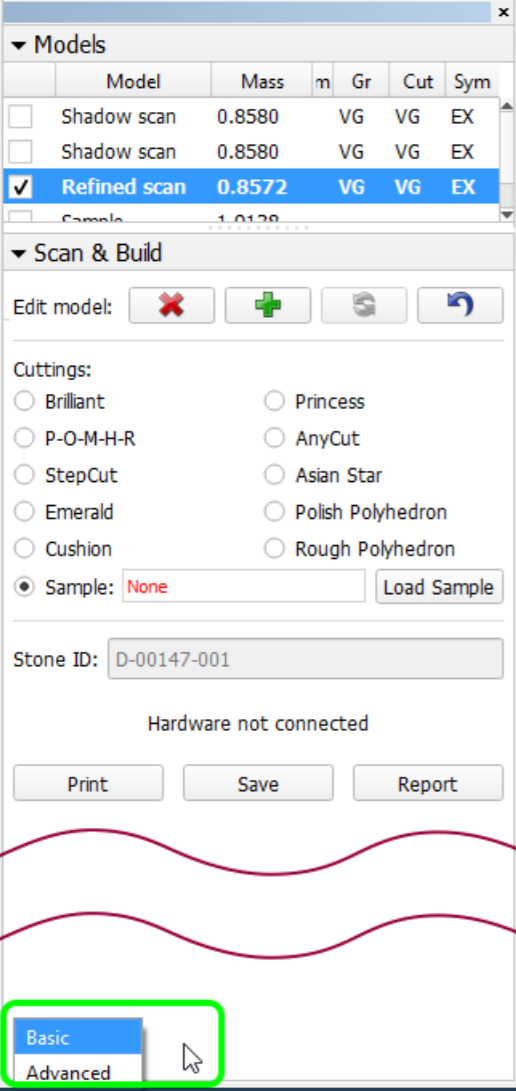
Models

| | Model | Mass | m | Gr | Cut | Sym |
|---|---|---|---|---|---|---|
| | Shadow scan | 0.8580 | | VG | VG | EX |
| | Shadow scan | 0.8580 | | VG | VG | EX |
| ✓ | Refined scan | 0.8572 | | VG | VG | EX |
| | Sample | 1.0128 | | | | |

Scan & Build

Edit model:

Cuttings:
Brilliant
Princess
P-O-M-H-R
AnyCut
StepCut
Asian Star
Emerald
Polish Polyhedron
Cushion
Rough Polyhedron
Sample: None
Load Sample

Stone ID: D-00147-001

Hardware not connected

Print
Save
Report

Basic
Advanced